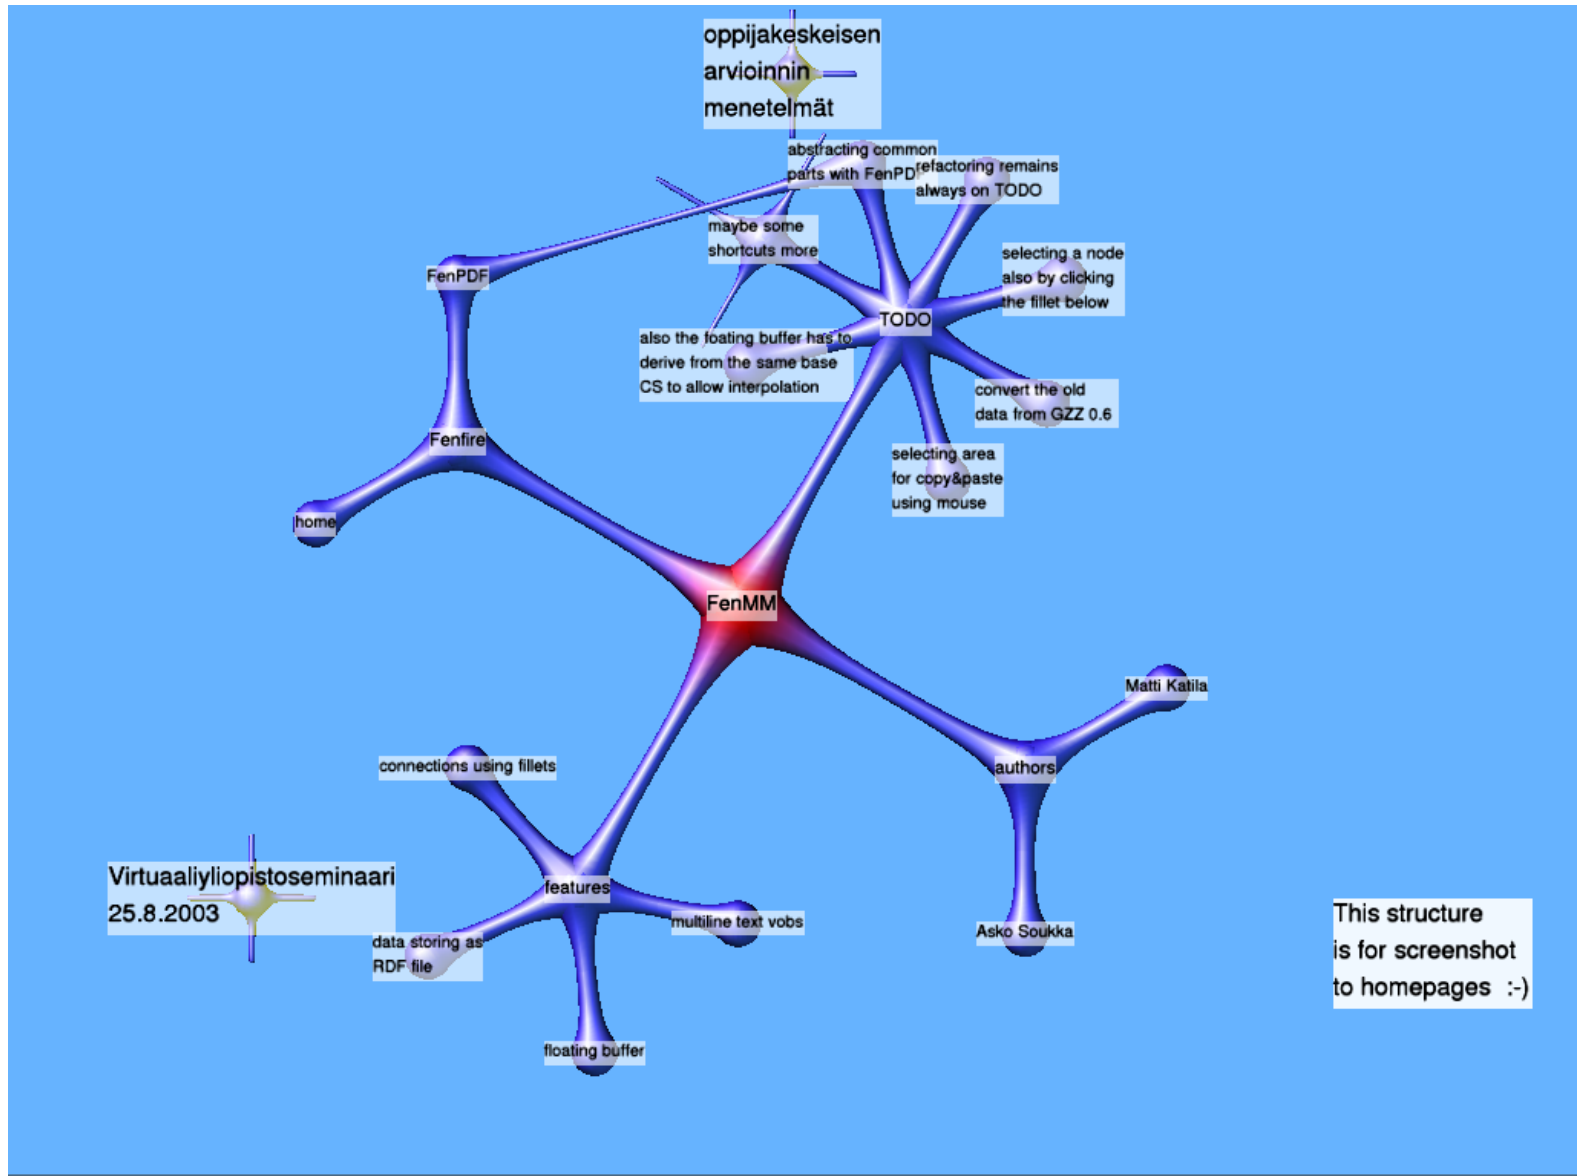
oppijakeskeisen arvioinnin menetelmät

abstracting common parts with FenPDF

refactoring remains always on TODO

maybe some shortcuts more

selecting a node also by clicking the fillet below

FenPDF

TODO

also the foating buffer has to derive from the same base CS to allow interpolation

convert the old data from GZZ 0.6

Fenfire

selecting area for copy&paste using mouse

home

FenMM

Matti Katila

connections using fillets

authors

Virtuaaliyliopistoseminaari 25.8.2003

features

multiline text vobs

Asko Soukka

This structure is for screenshot to homepages :-)

data storing as RDF file

floating buffer